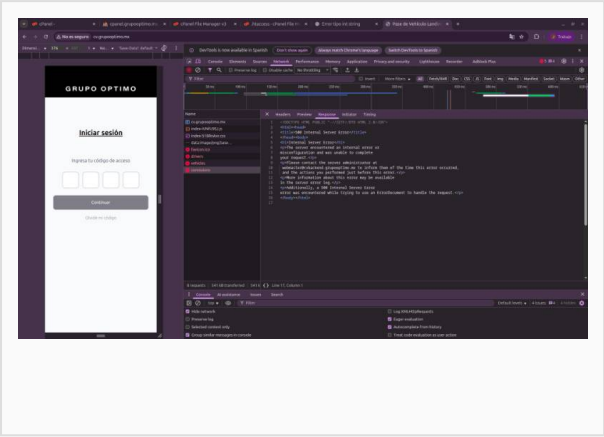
GRUPO OPTIMO

Iniciar sesión

Ingresa tu código de acceso

Continuar

DevTools is now available in Spanish

Always match Chrome's language

Switch DevTools to Spanish

Console
Elements
Sources
Network
Performance
Memory
Application
Privacy and security
Lighthouse
Recorder

Headers
Preview
Response
Initiator
Timing

1 <!DOCTYPE HTML PUBLIC "-//IETF//DTD HTML 2.0//EN">
2 <html><head>
3 <title>500 Internal Server Error</title>
4 </head><body>
5 <h1>Internal Server Error</h1>
6 <p>The server encountered an internal error or
7 misconfiguration and was unable to complete
8 your request.</p>
9 <p>Please contact the server administrator at
10 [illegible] to inform them of the time this error occurred,
11 and the actions you performed just before this error.</p>
12 <p>More information about this error may be available
13 in the server error log.</p>
14 <p>Additionally, a 500 Internal Server Error
15 error was encountered while trying to use an ErrorDocument to handle the request.</p>
16 </body></html>

Console
AI assistance
Issues
Search

Hide network
Preserve log
Selected context only
Group similar messages in console
Log XMLHttpRequests
Eager evaluation
Autocomplete from history
Treat code evaluation as user action